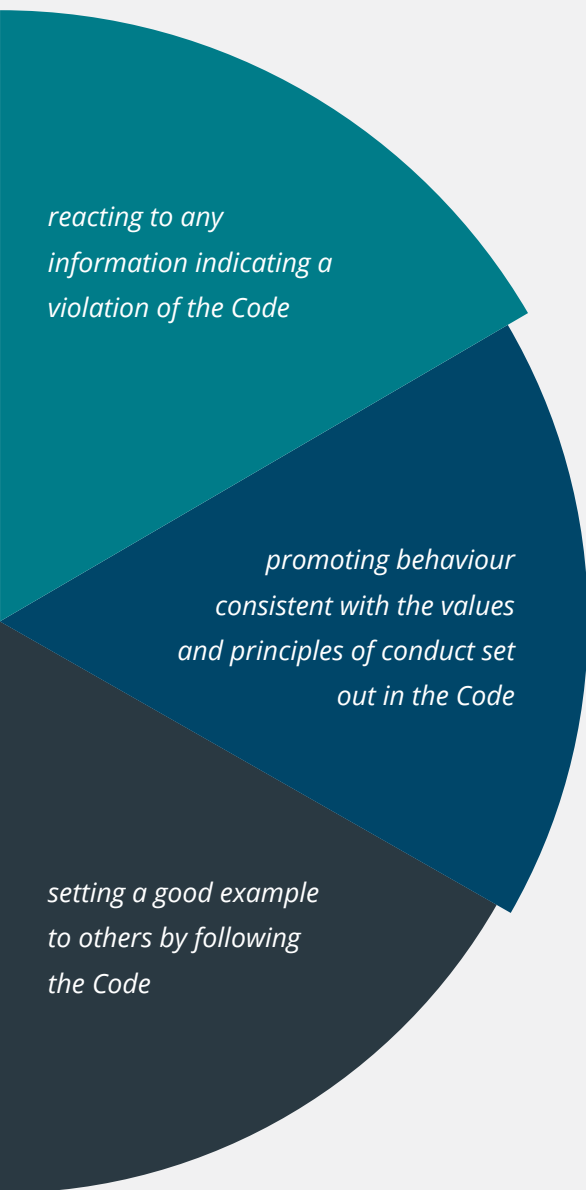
reacting to any information indicating a violation of the Code

promoting behaviour consistent with the values and principles of conduct set out in the Code

setting a good example to others by following the Code